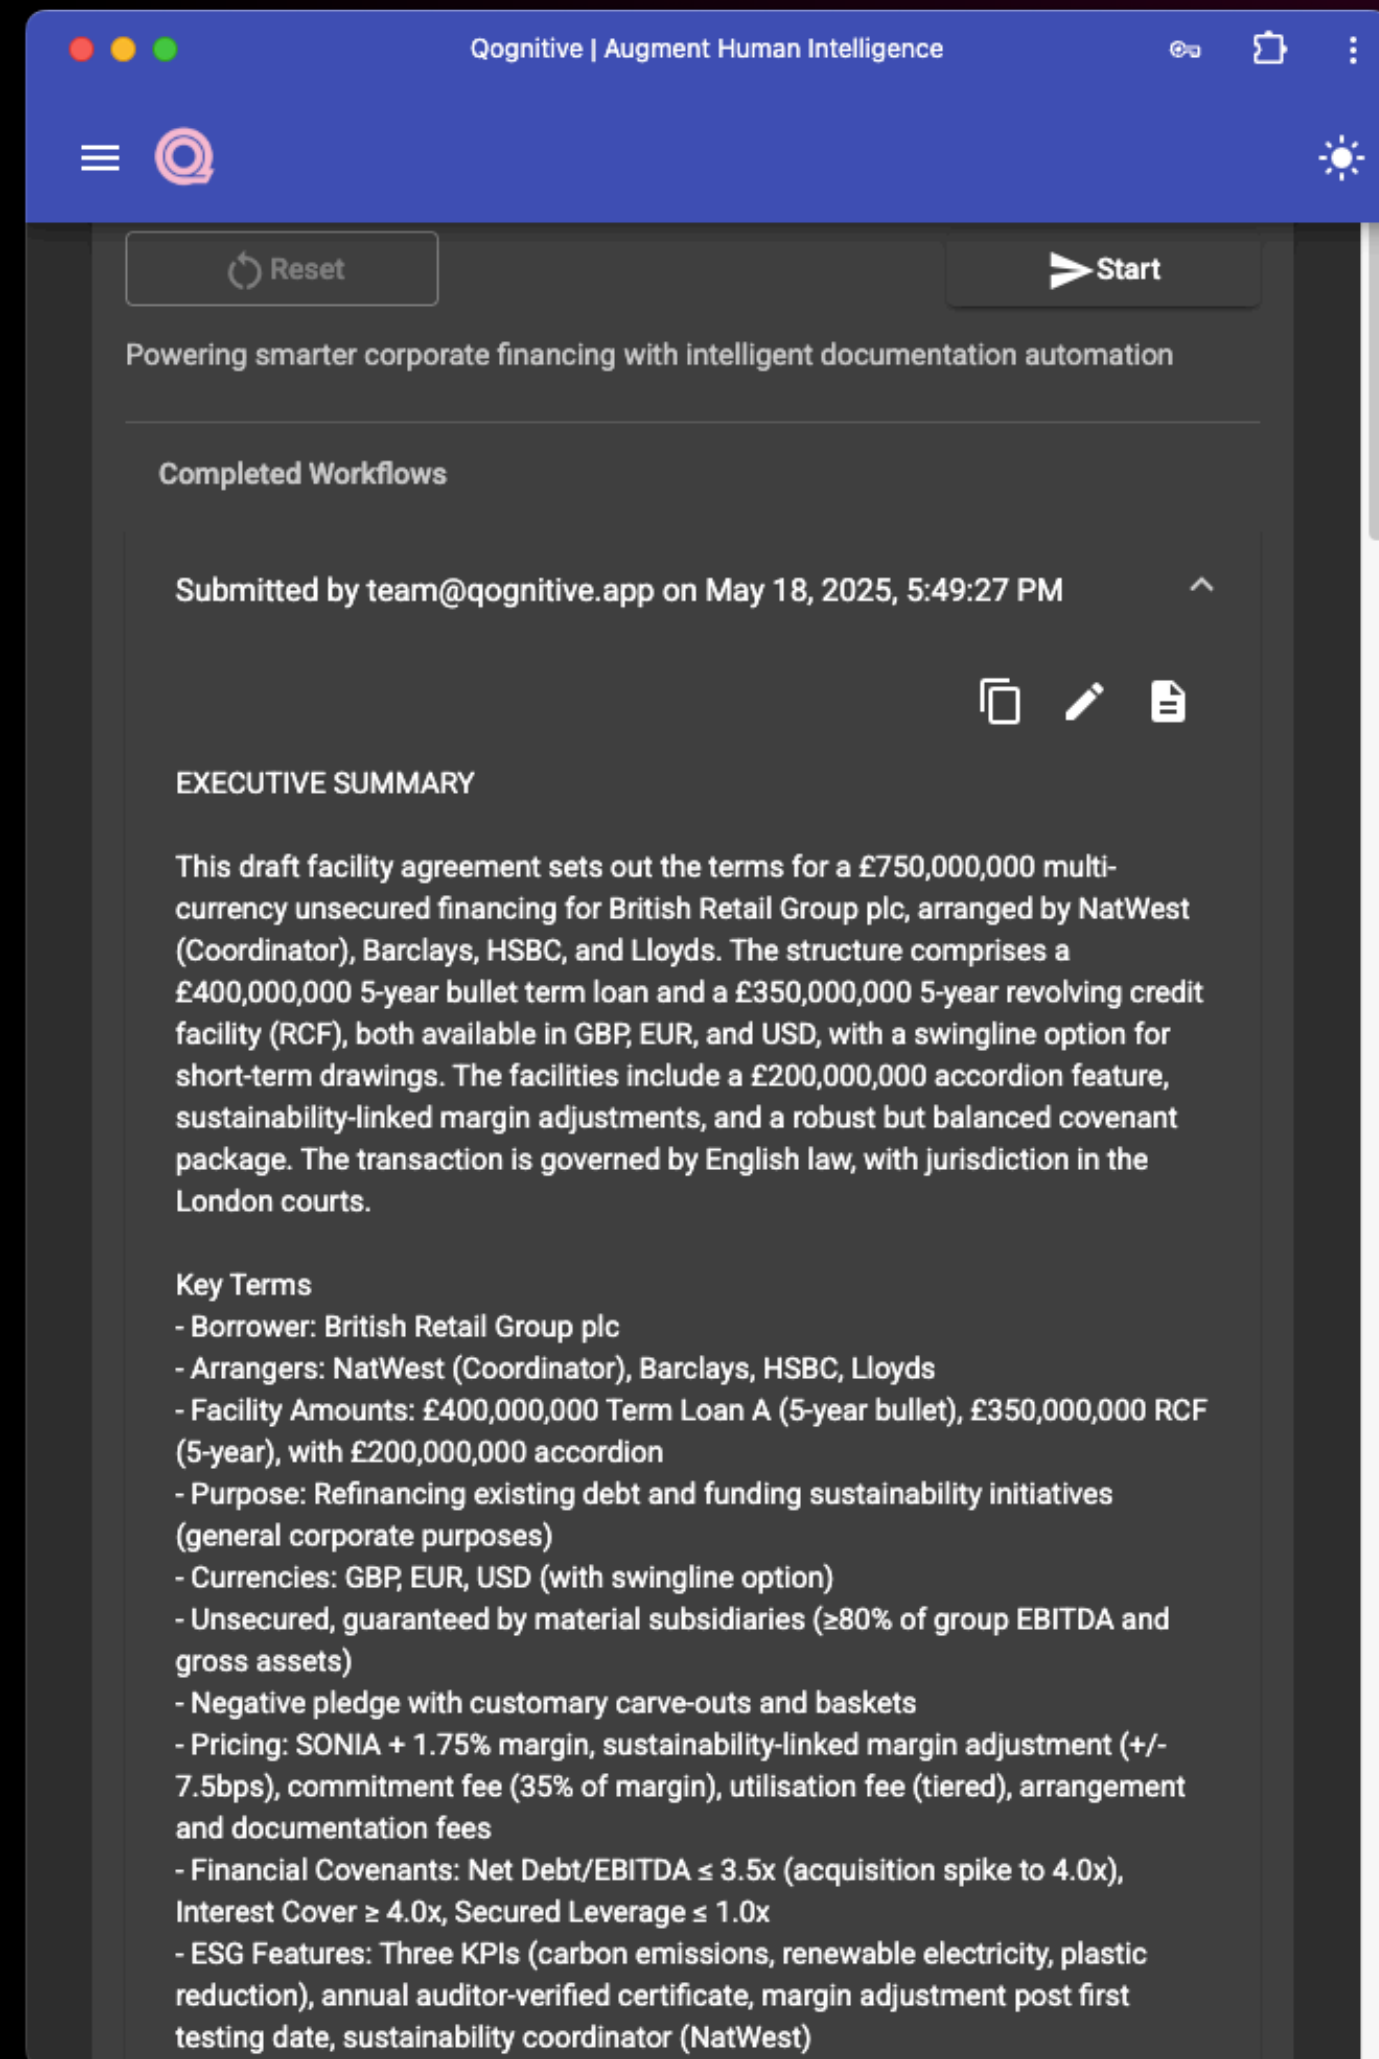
Qognitive | Augment Human Intelligence

Reset

Start

Powering smarter corporate financing with intelligent documentation automation

Completed Workflows

Submitted by team@qognitive.app on May 18, 2025, 5:49:27 PM

EXECUTIVE SUMMARY

This draft facility agreement sets out the terms for a £750,000,000 multi-currency unsecured financing for British Retail Group plc, arranged by NatWest (Coordinator), Barclays, HSBC, and Lloyds. The structure comprises a £400,000,000 5-year bullet term loan and a £350,000,000 5-year revolving credit facility (RCF), both available in GBP, EUR, and USD, with a swingline option for short-term drawings. The facilities include a £200,000,000 accordion feature, sustainability-linked margin adjustments, and a robust but balanced covenant package. The transaction is governed by English law, with jurisdiction in the London courts.

Key Terms
- Borrower: British Retail Group plc
- Arrangers: NatWest (Coordinator), Barclays, HSBC, Lloyds
- Facility Amounts: £400,000,000 Term Loan A (5-year bullet), £350,000,000 RCF (5-year), with £200,000,000 accordion
- Purpose: Refinancing existing debt and funding sustainability initiatives (general corporate purposes)
- Currencies: GBP, EUR, USD (with swingline option)
- Unsecured, guaranteed by material subsidiaries (≥80% of group EBITDA and gross assets)
- Negative pledge with customary carve-outs and baskets
- Pricing: SONIA + 1.75% margin, sustainability-linked margin adjustment (+/- 7.5bps), commitment fee (35% of margin), utilisation fee (tiered), arrangement and documentation fees
- Financial Covenants: Net Debt/EBITDA ≤ 3.5x (acquisition spike to 4.0x), Interest Cover ≥ 4.0x, Secured Leverage ≤ 1.0x
- ESG Features: Three KPIs (carbon emissions, renewable electricity, plastic reduction), annual auditor-verified certificate, margin adjustment post first testing date, sustainability coordinator (NatWest)